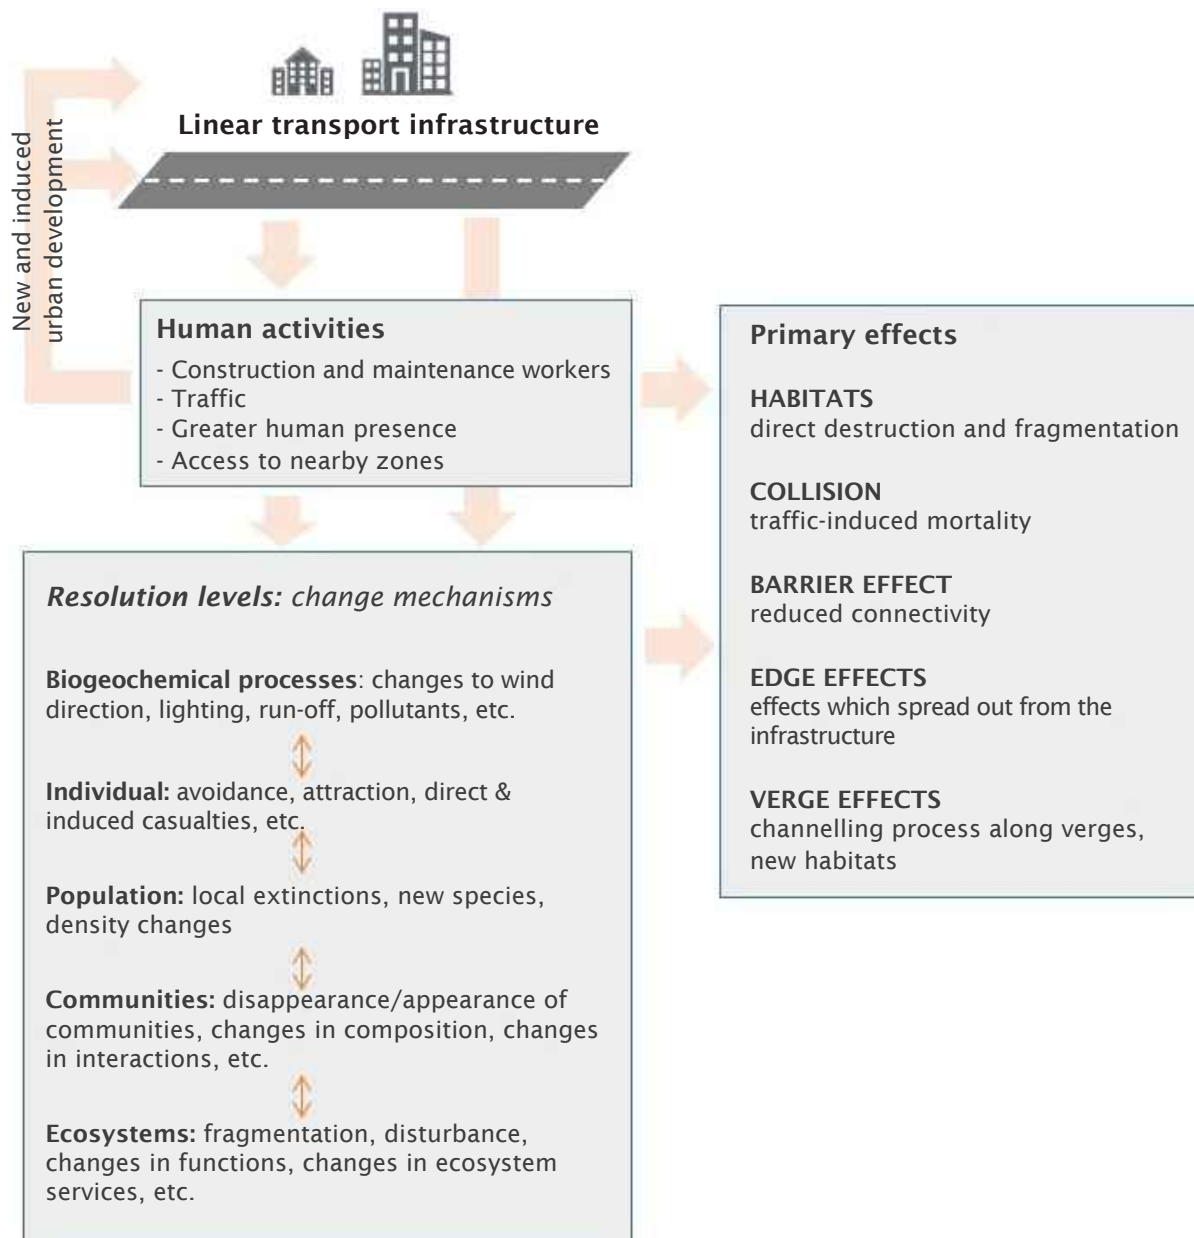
New and induced urban development

Linear transport infrastructure

Human activities
- Construction and maintenance workers
- Traffic
- Greater human presence
- Access to nearby zones

Primary effects

HABITATS
direct destruction and fragmentation

COLLISION
traffic-induced mortality

BARRIER EFFECT
reduced connectivity

EDGE EFFECTS
effects which spread out from the infrastructure

VERGE EFFECTS
channelling process along verges, new habitats

*Resolution levels:* *change mechanisms*

**Biogeochemical processes**: changes to wind direction, lighting, run-off, pollutants, etc.

**Individual:** avoidance, attraction, direct & induced casualties, etc.

**Population:** local extinctions, new species, density changes

**Communities:** disappearance/appearance of communities, changes in composition, changes in interactions, etc.

**Ecosystems:** fragmentation, disturbance, changes in functions, changes in ecosystem services, etc.